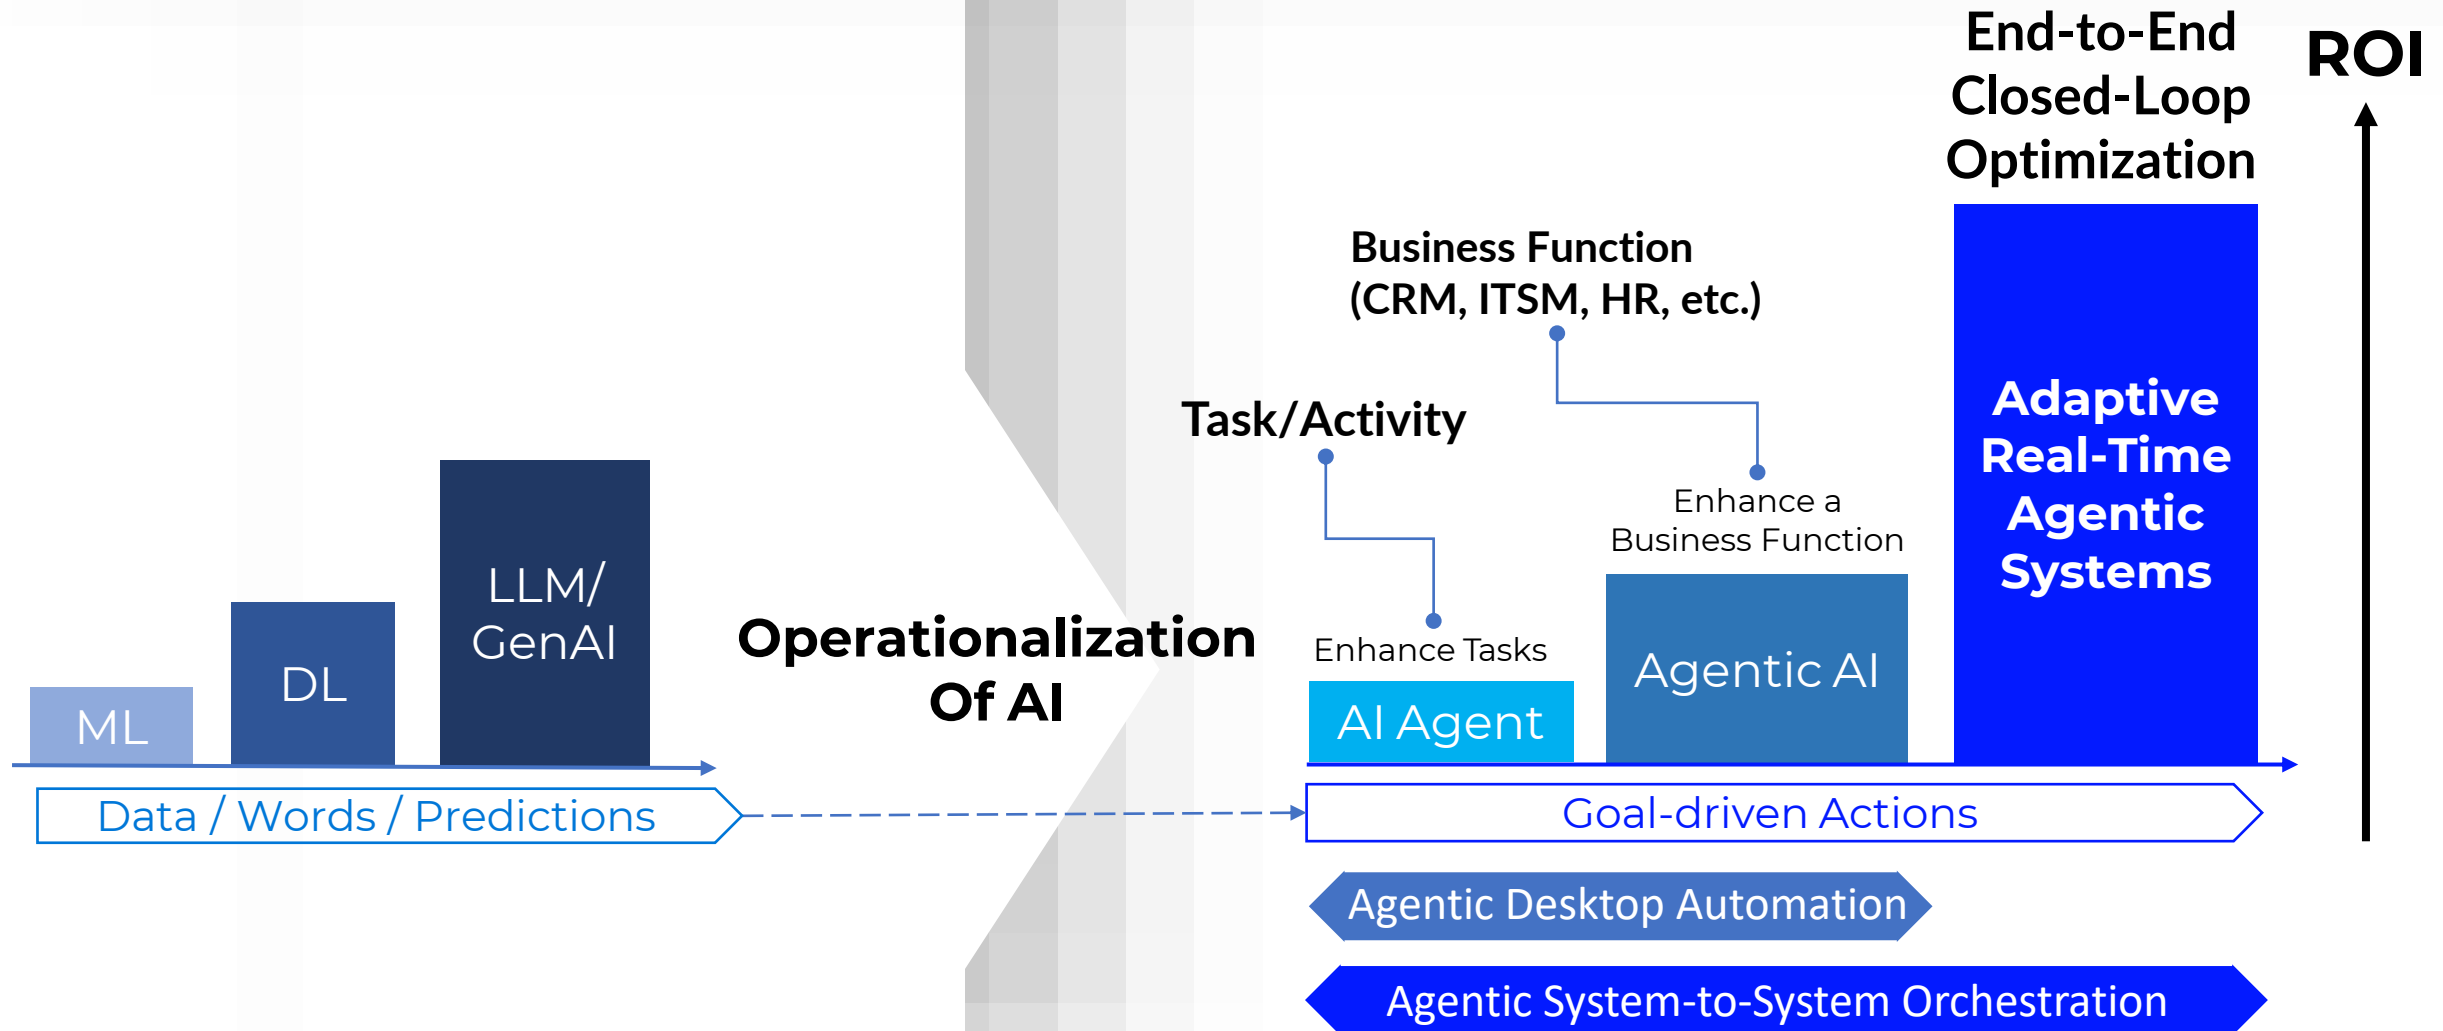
End-to-End Closed-Loop Optimization

ROI

Business Function (CRM, ITSM, HR, etc.)

Task/Activity

Enhance a Business Function

Adaptive Real-Time Agentic Systems

LLM/ GenAI

DL

ML

Operationalization Of AI

Enhance Tasks

AI Agent

Agentic AI

Data / Words / Predictions

Goal-driven Actions

Agentic Desktop Automation

Agentic System-to-System Orchestration